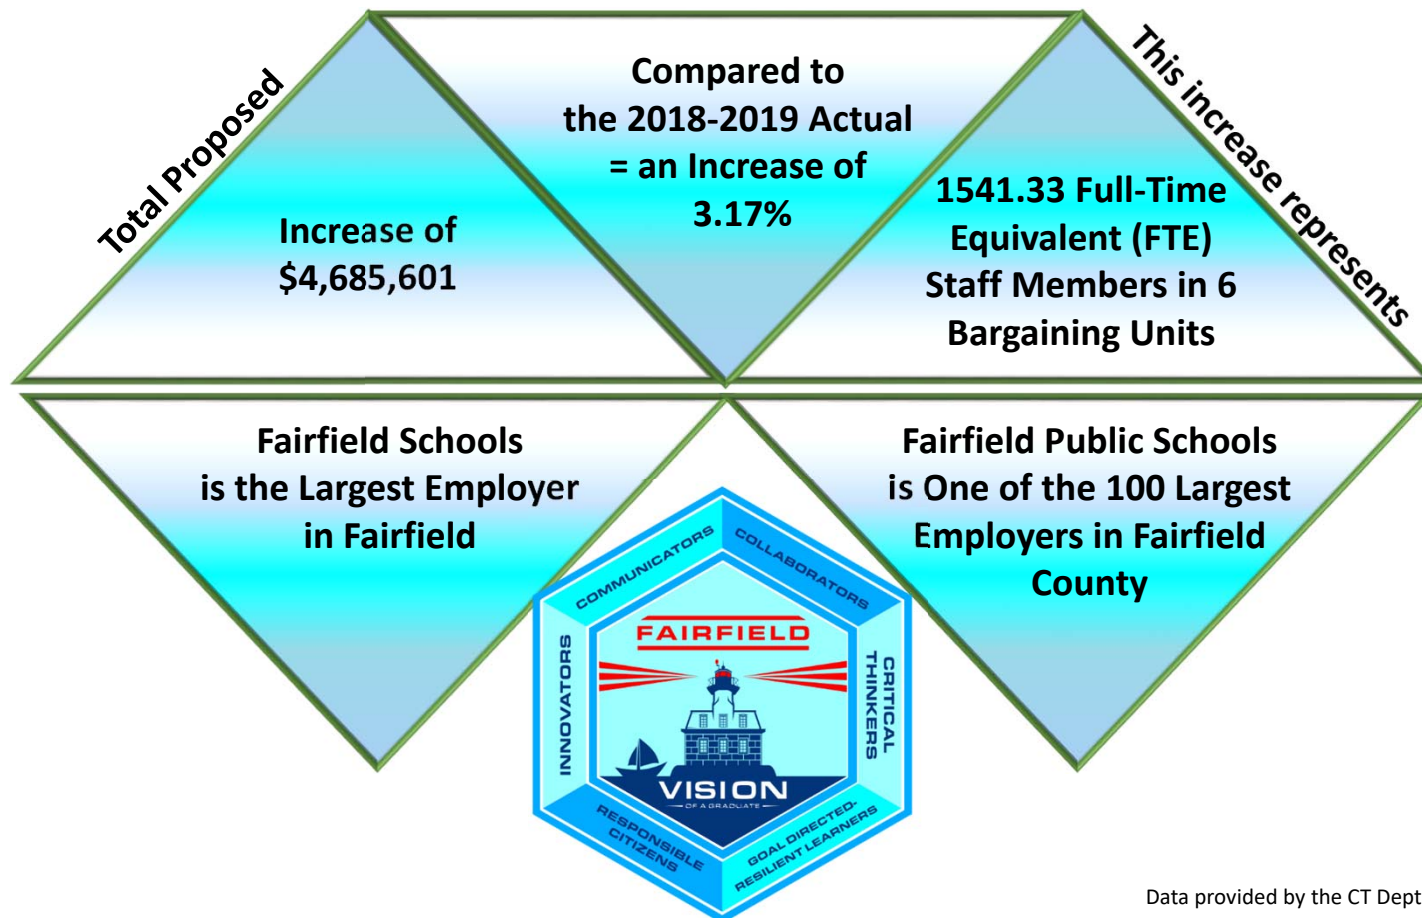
Total Proposed

Increase of $4,685,601

Compared to the 2018-2019 Actual = an Increase of 3.17%

This increase represents

1541.33 Full-Time Equivalent (FTE) Staff Members in 6 Bargaining Units

Fairfield Schools is the Largest Employer in Fairfield

Fairfield Public Schools is One of the 100 Largest Employers in Fairfield County

COMMUNICATORS
COLLABORATORS
CRITICAL THINKERS
GOAL DIRECTED-RESILIENT LEARNERS
RESPONSIBLE CITIZENS
INNOVATORS
FAIRFIELD
VISION
OF A GRADUATE

Data provided by the CT Dept